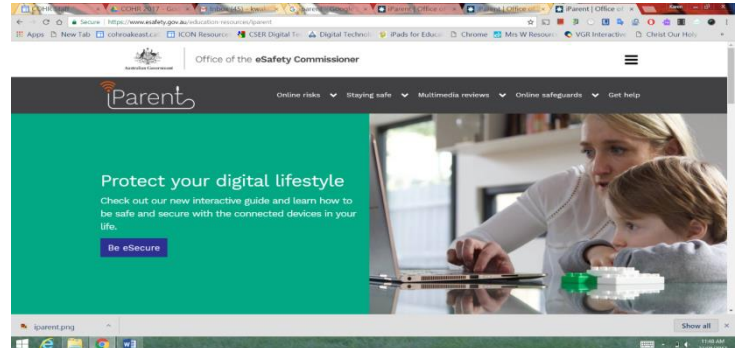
COHR Staff | COHR 2017 | Inbox (45) - kwals | parent - Google | iParent | Office of | iParent | Office of | iParent | Office of ×

Secure | https://www.esafety.gov.au/education-resources/iparent

Apps | New Tab | cohroakeast.ca | ICON Resource | CSER Digital Te | Digital Technolo | iPads for Educa | Chrome | Mrs W Resourc | VGR Interactive | Christ Our Holy

Australian Government

Office of the eSafety Commissioner

iParent

Online risks | Staying safe | Multimedia reviews | Online safeguards | Get help

Protect your digital lifestyle

Check out our new interactive guide and learn how to be safe and secure with the connected devices in your life.

Be eSecure

iparent.png

Show all

11:08 AM